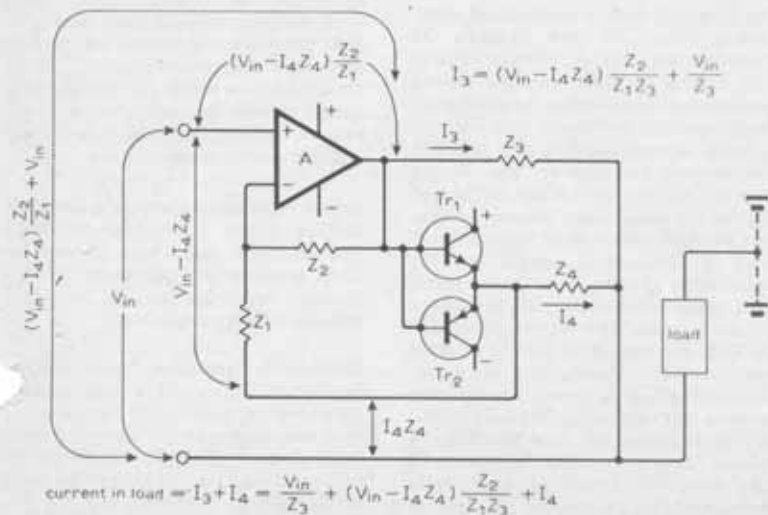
$(V_{in}-I_4Z_4)\frac{Z_2}{Z_1}$

$I_3=(V_{in}-I_4Z_4)\frac{Z_2}{Z_1Z_3}+\frac{V_{in}}{Z_3}$

$(V_{in}-I_4Z_4)\frac{Z_2}{Z_1}+V_{in}$

+

A

−

+

−

$I_3$

$Z_3$

$Tr_1$

+

$Z_2$

$V_{in}-I_4Z_4$

$V_{in}$

$Z_4$

$I_4$

$Z_1$

$Tr_2$

−

load

$I_4Z_4$

current in load $=I_3+I_4=\frac{V_{in}}{Z_3}+(V_{in}-I_4Z_4)\frac{Z_2}{Z_1Z_3}+I_4$